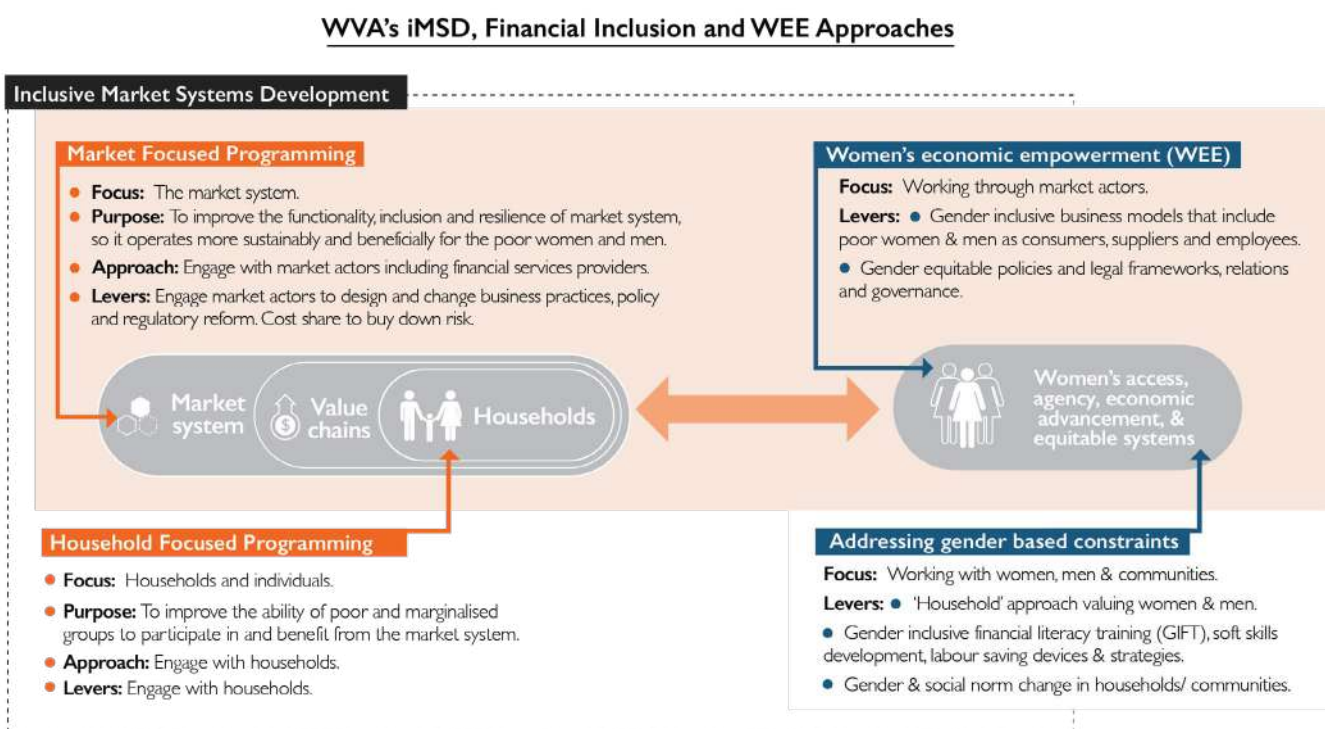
WVA's iMSD, Financial Inclusion and WEE Approaches

Inclusive Market Systems Development

Market Focused Programming

- Focus: The market system.
- Purpose: To improve the functionality, inclusion and resilience of market system, so it operates more sustainably and beneficially for the poor women and men.
- Approach: Engage with market actors including financial services providers.
- Levers: Engage market actors to design and change business practices, policy and regulatory reform. Cost share to buy down risk.

Women's economic empowerment (WEE)

Focus: Working through market actors.

Levers: • Gender inclusive business models that include poor women & men as consumers, suppliers and employees.

• Gender equitable policies and legal frameworks, relations and governance.

Market system

Value chains

Households

Women's access, agency, economic advancement, & equitable systems

Household Focused Programming

- Focus: Households and individuals.
- Purpose: To improve the ability of poor and marginalised groups to participate in and benefit from the market system.
- Approach: Engage with households.
- Levers: Engage with households.

Addressing gender based constraints

Focus: Working with women, men & communities.

Levers: • 'Household' approach valuing women & men.

• Gender inclusive financial literacy training (GIFT), soft skills development, labour saving devices & strategies.

• Gender & social norm change in households/ communities.